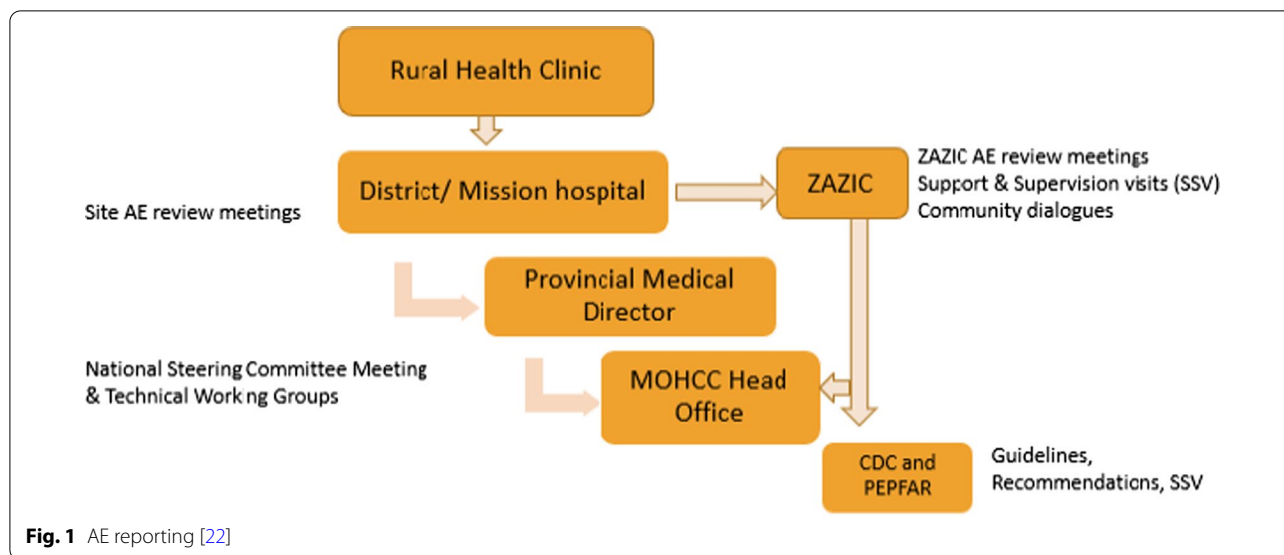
Rural Health Clinic

District/ Mission hospital

ZAZIC

ZAZIC AE review meetings
Support & Supervision visits (SSV)
Community dialogues

Site AE review meetings

Provincial Medical Director

National Steering Committee Meeting & Technical Work ng Groups

MOHCC Head Office

CDC and PEPFAR

Guidelines, Recommendations, SSV

**Fig. 1** AE reporting [22]